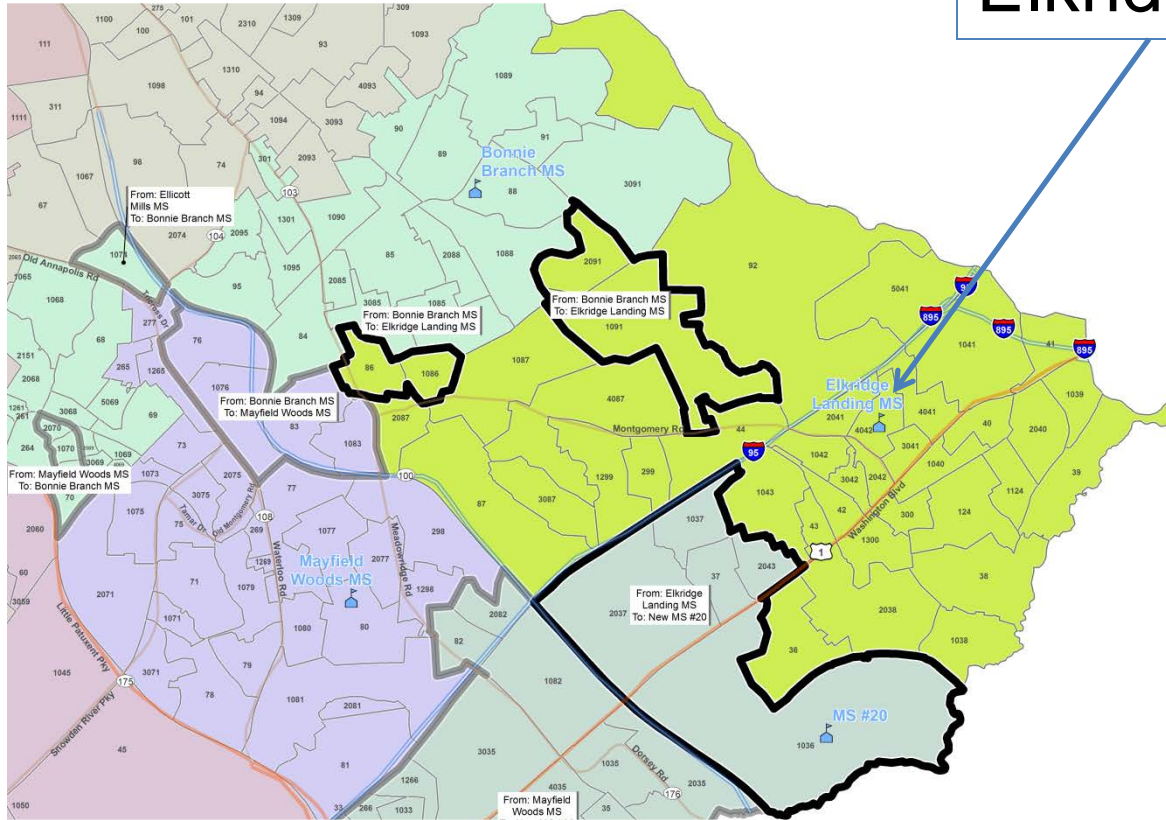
Elkrid

Bonnie Branch MS

From: Ellicott Mills MS To: Bonnie Branch MS

From: Bonnie Branch MS To: Elkridge Landing MS

From: Bonnie Branch MS To: Elkridge Landing MS

From: Bonnie Branch MS To: Mayfield Woods MS

From: Mayfield Woods MS To: Bonnie Branch MS

Elkridge Landing MS

Mayfield Woods MS

From: Elkridge Landing MS To: New MS #20

MS #20

From: Mayfield Woods MS

Old Annapolis Rd

Montgomery Rd

Washington Blvd

Waterloo Rd

Meadowridge Rd

Little Patuxent Pky

Snowden River Pky

Dorsey Rd

Old Montgomery Rd

Tamar Dr

95

895

895

895

95

1

100

103

104

108

175

176

1100 100 2310 1309 309 111 1310 93 1093 1098 4093 1089 311 94 1094 3093 90 91 1111 1067 98 74 301 2093 89 3091 88 67 1301 1090 2074 2095 2088 1088 2091 92 1078 1095 85 5041 1068 95 2085 3085 1085 1091 277 76 84 1041 2151 68 265 1265 86 1086 1087 2068 1076 4087 1039 5069 69 2087 2041 4041 1261 3068 83 1083 4042 40 2040 2070 261 44 3041 264 1070 1069 1042 42 1040 39 3069 3042 2042 1073 2075 299 1043 1124 1075 3075 77 87 3087 1299 300 124 73 1037 43 1300 269 1077 298 2060 2077 37 2043 38 1269 1079 71 1298 2037 60 3059 2071 2082 2038 1071 1080 80 82 36 1038 79 1082 1045 3071 78 1081 2081 1036 45 3035 81 1266 4035 1035 2035 1050 33 266 1033 35